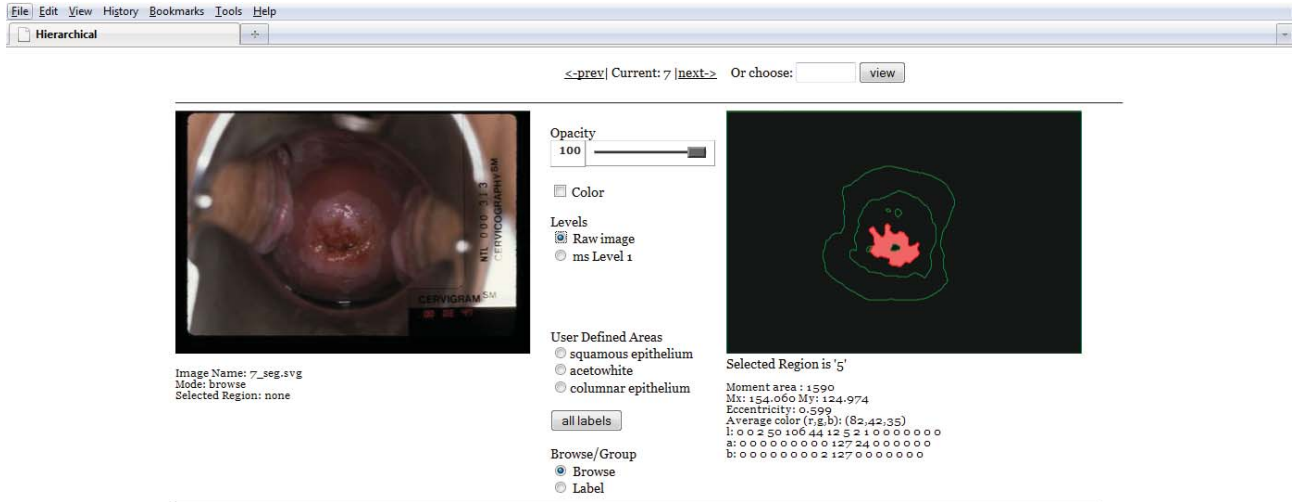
File Edit View History Bookmarks Tools Help

Hierarchical

<-prev| Current: 7 |next-> Or choose: view

CERVICOGRAPHY SM
NTL 000 3 13
CERVIGRAM SM

Image Name: 7_seg.svg
Mode: browse
Selected Region: none

Opacity
100

Color

Levels
Raw image
ms Level 1

User Defined Areas
squamous epithelium
acetowhite
columnar epithelium

all labels

Browse/Group
Browse
Label

Selected Region is '5'

Moment area : 1590
Mx: 154.060 My: 124.974
Eccentricity: 0.599
Average color (r,g,b): (82,42,35)
l: 0 0 2 50 106 44 12 5 2 1 0 0 0 0 0 0 0
a: 0 0 0 0 0 0 0 0 0 127 24 0 0 0 0 0 0
b: 0 0 0 0 0 0 0 0 2 127 0 0 0 0 0 0 0